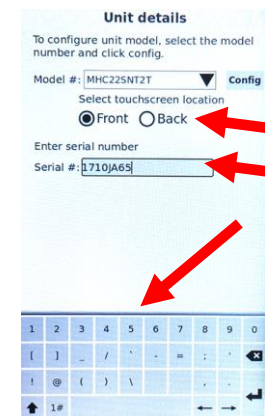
Unit details

To configure unit model, select the model number and click config.

Model #: MHC22SNT2T Config

Select touchscreen location

Front Back

Enter serial number

Serial #: 1710JA65

1 2 3 4 5 6 7 8 9 0

[ ] _ / ` - = ; '

! @ ( ) \ , .

1#